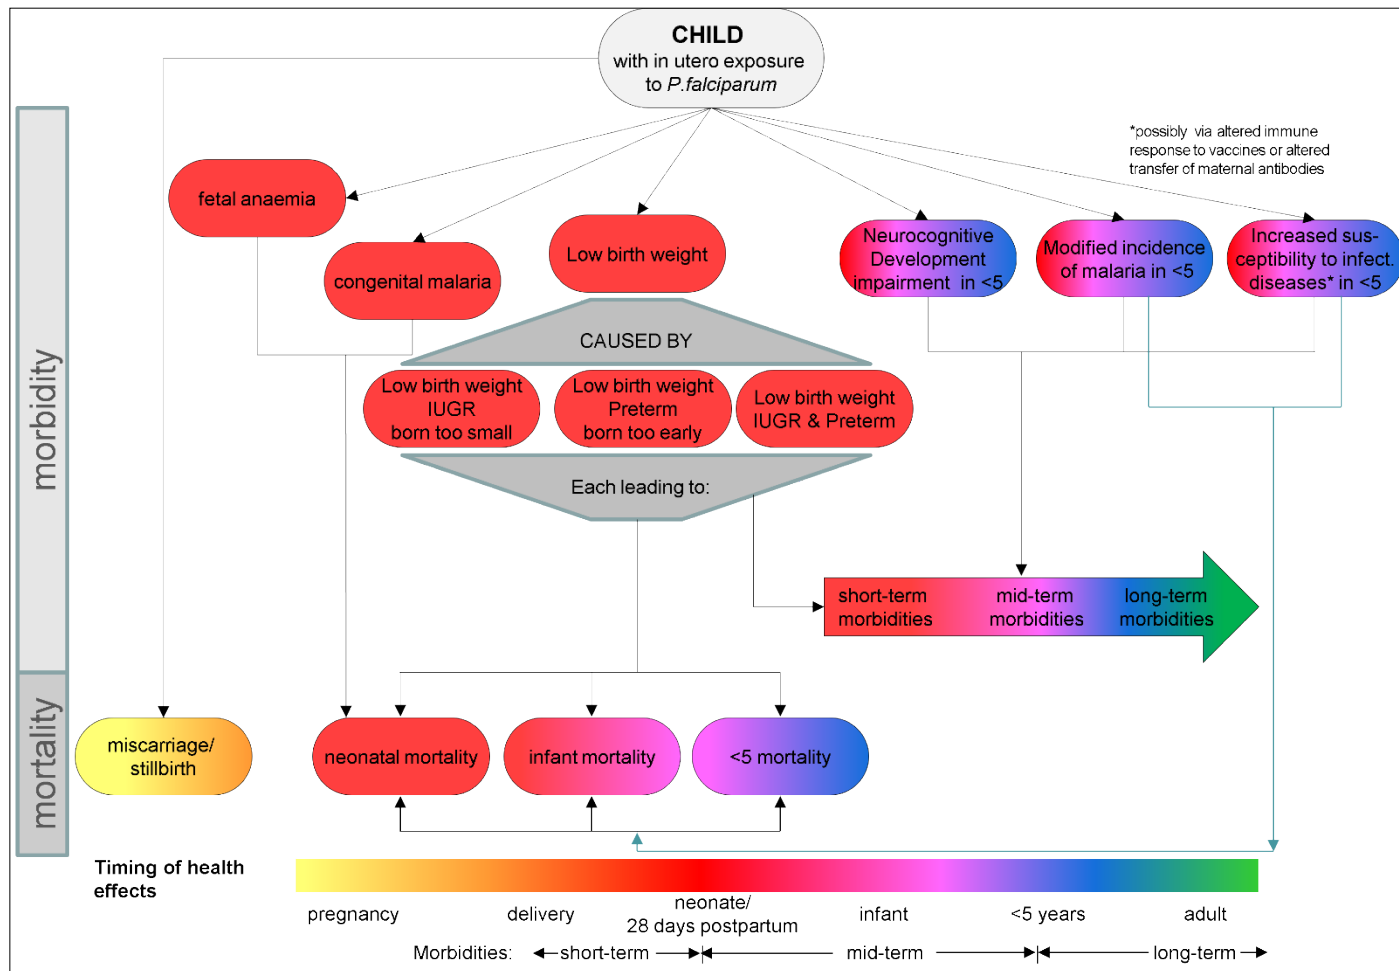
CHILD
with in utero exposure to *P.falciparum*

*possibly via altered immune response to vaccines or altered transfer of maternal antibodies

morbidity

fetal anaemia

congenital malaria

Low birth weight

Neurocognitive Development impairment in <5

Modified incidence of malaria in <5

Increased susceptibility to infect. diseases* in <5

CAUSED BY

Low birth weight IUGR born too small

Low birth weight Preterm born too early

Low birth weight IUGR & Preterm

Each leading to:

short-term morbidities

mid-term morbidities

long-term morbidities

mortality

miscarriage/ stillbirth

neonatal mortality

infant mortality

<5 mortality

Timing of health effects

pregnancy

delivery

neonate/ 28 days postpartum

infant

<5 years

adult

Morbidities: short-term mid-term long-term